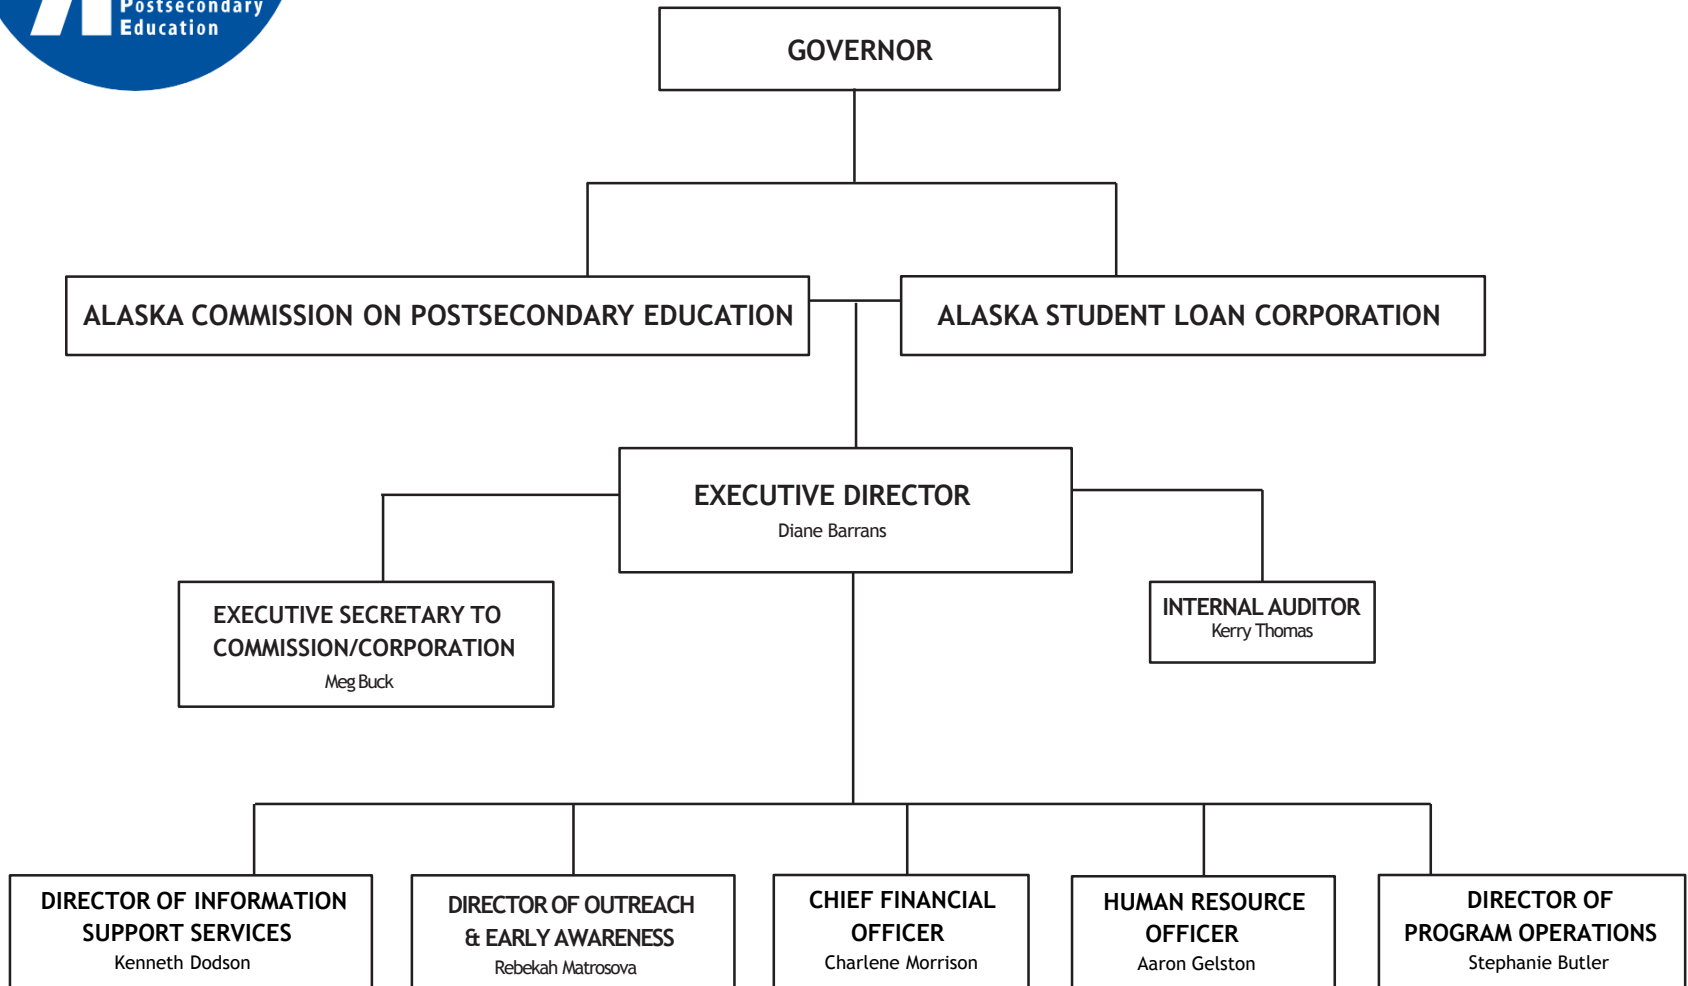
Postsecondary
Education

GOVERNOR

ALASKA COMMISSION ON POSTSECONDARY EDUCATION

ALASKA STUDENT LOAN CORPORATION

EXECUTIVE DIRECTOR
Diane Barrans

EXECUTIVE SECRETARY TO COMMISSION/CORPORATION
Meg Buck

INTERNAL AUDITOR
Kerry Thomas

DIRECTOR OF INFORMATION SUPPORT SERVICES
Kenneth Dodson

DIRECTOR OF OUTREACH & EARLY AWARENESS
Rebekah Matrosova

CHIEF FINANCIAL OFFICER
Charlene Morrison

HUMAN RESOURCE OFFICER
Aaron Gelston

DIRECTOR OF PROGRAM OPERATIONS
Stephanie Butler